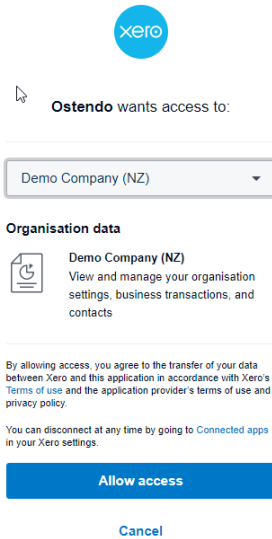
xero

Ostendo wants access to:

Demo Company (NZ)

Organisation data

Demo Company (NZ)
View and manage your organisation settings, business transactions, and contacts

By allowing access, you agree to the transfer of your data between Xero and this application in accordance with Xero's Terms of use and the application provider's terms of use and privacy policy.

You can disconnect at any time by going to Connected apps in your Xero settings.

Allow access

Cancel